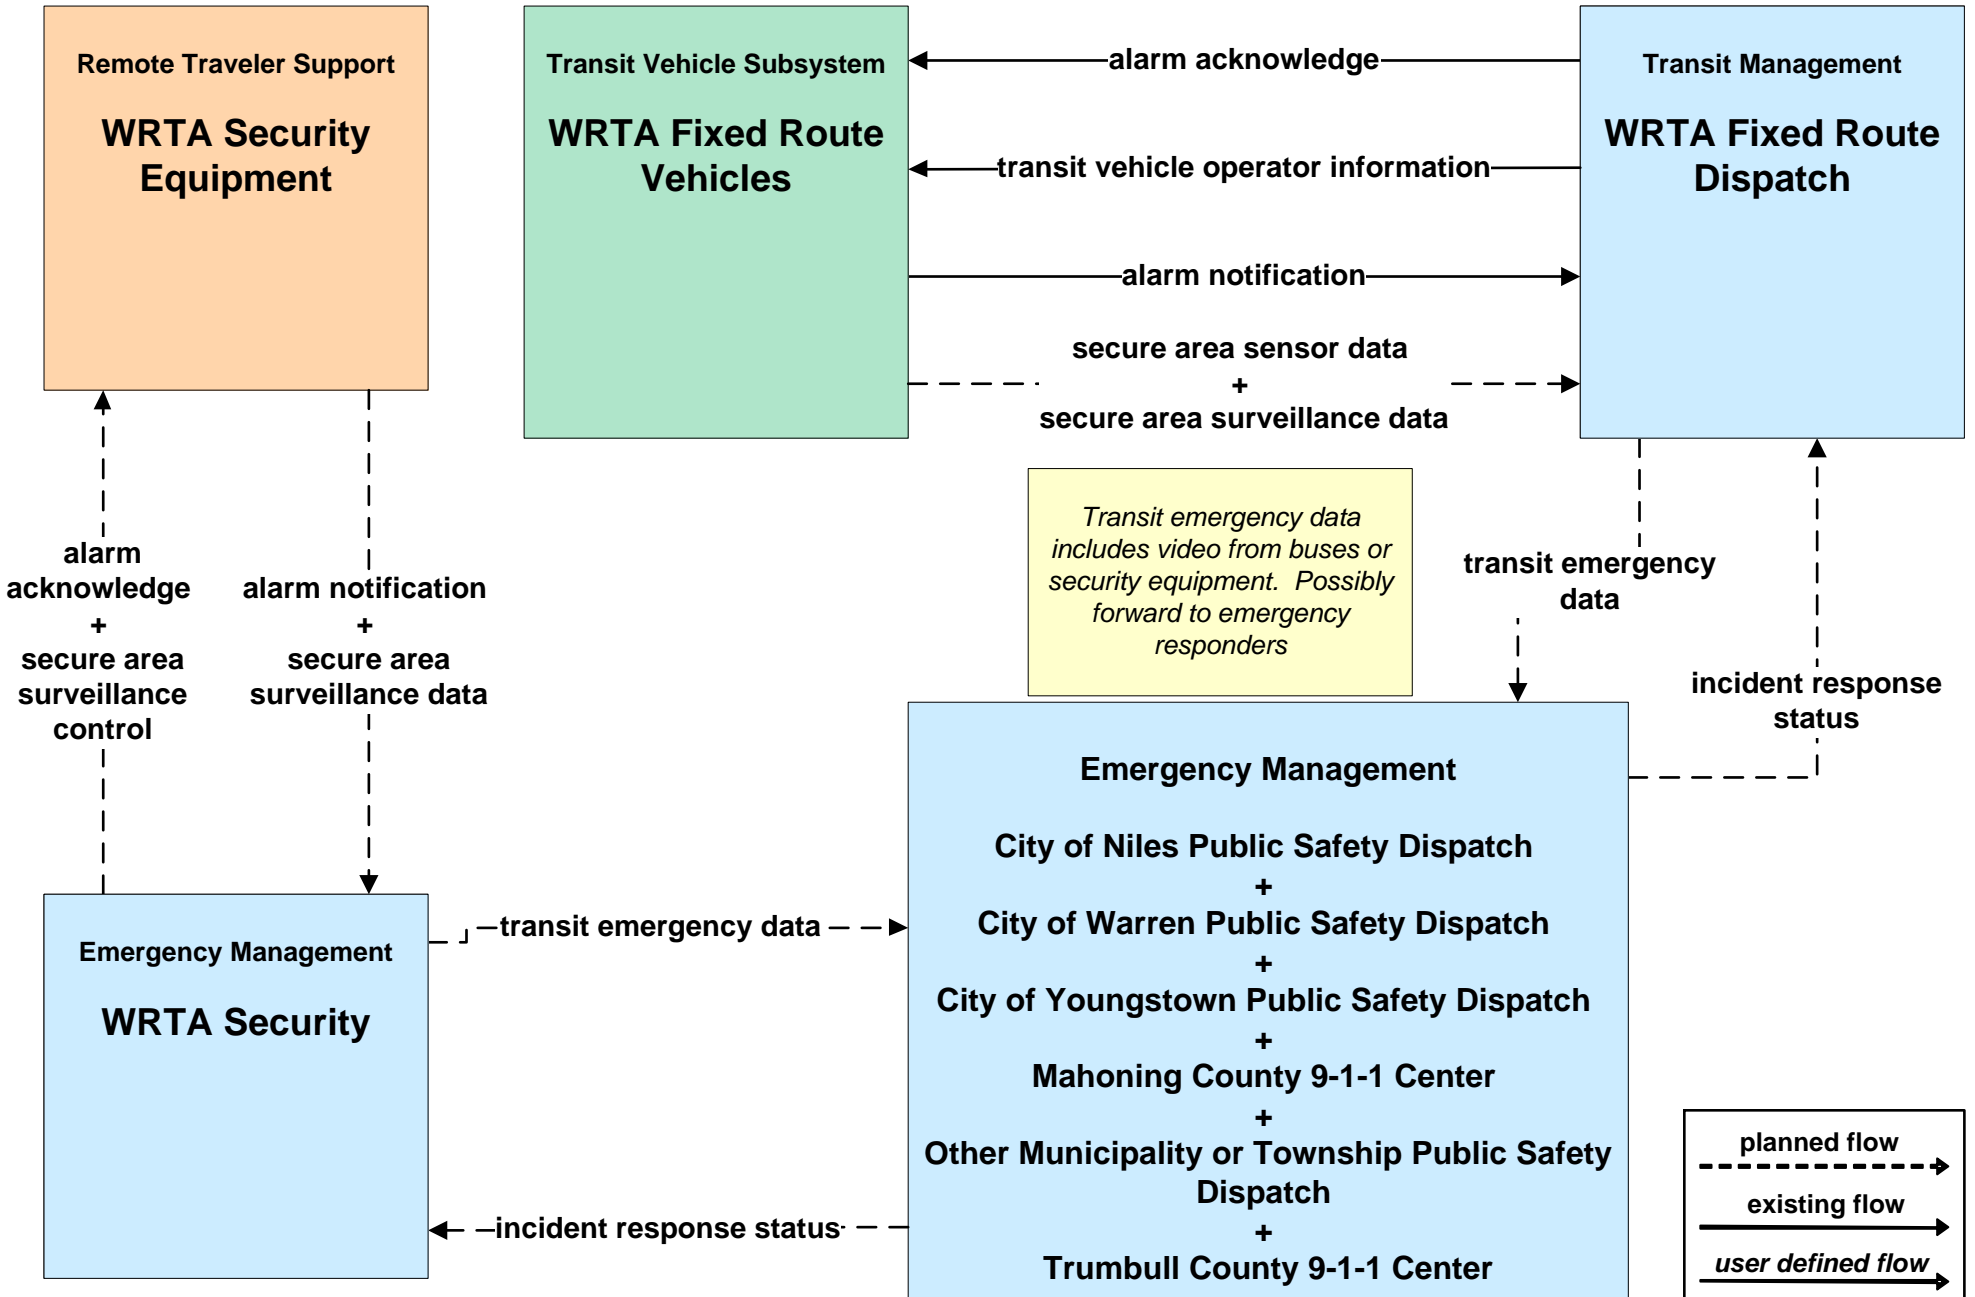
Remote Traveler Support

WRTA Security Equipment

Transit Vehicle Subsystem

WRTA Fixed Route Vehicles

Transit Management

WRTA Fixed Route Dispatch

alarm acknowledge

transit vehicle operator information

alarm notification

secure area sensor data
+
secure area surveillance data

Transit emergency data includes video from buses or security equipment. Possibly forward to emergency responders

transit emergency data

incident response status

alarm acknowledge
+
secure area surveillance control

alarm notification
+
secure area surveillance data

Emergency Management

City of Niles Public Safety Dispatch
+
City of Warren Public Safety Dispatch
+
City of Youngstown Public Safety Dispatch
+
Mahoning County 9-1-1 Center
+
Other Municipality or Township Public Safety Dispatch
+
Trumbull County 9-1-1 Center

Emergency Management

WRTA Security

transit emergency data

incident response status

planned flow

existing flow

user defined flow